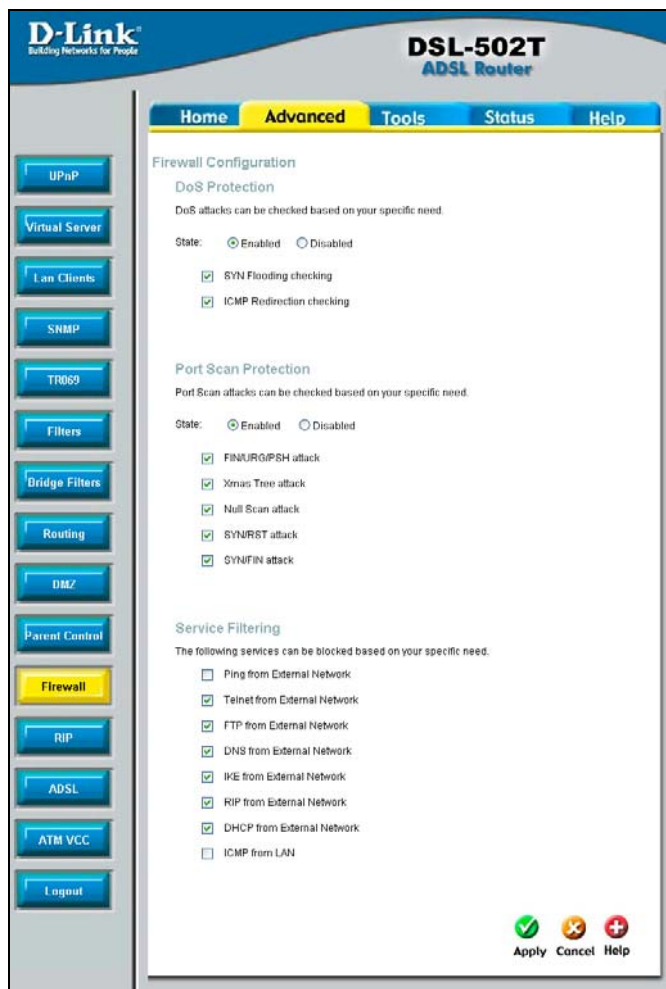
D-Link
Building Networks for People

DSL-502T
ADSL Router

Home | Advanced | Tools | Status | Help

UPnP
Virtual Server
Lan Clients
SNMP
TR069
Filters
Bridge Filters
Routing
DMZ
Parent Control
Firewall
RIP
ADSL
ATM VCC
Logout

Firewall Configuration

DoS Protection

DoS attacks can be checked based on your specific need.

State: Enabled Disabled

SYN Flooding checking

ICMP Redirection checking

Port Scan Protection

Port Scan attacks can be checked based on your specific need.

State: Enabled Disabled

FIN/URG/PSH attack

Xmas Tree attack

Null Scan attack

SYN/RST attack

SYN/FIN attack

Service Filtering

The following services can be blocked based on your specific need.

Ping from External Network

Telnet from External Network

FTP from External Network

DNS from External Network

IKE from External Network

RIP from External Network

DHCP from External Network

ICMP from LAN

Apply Cancel Help